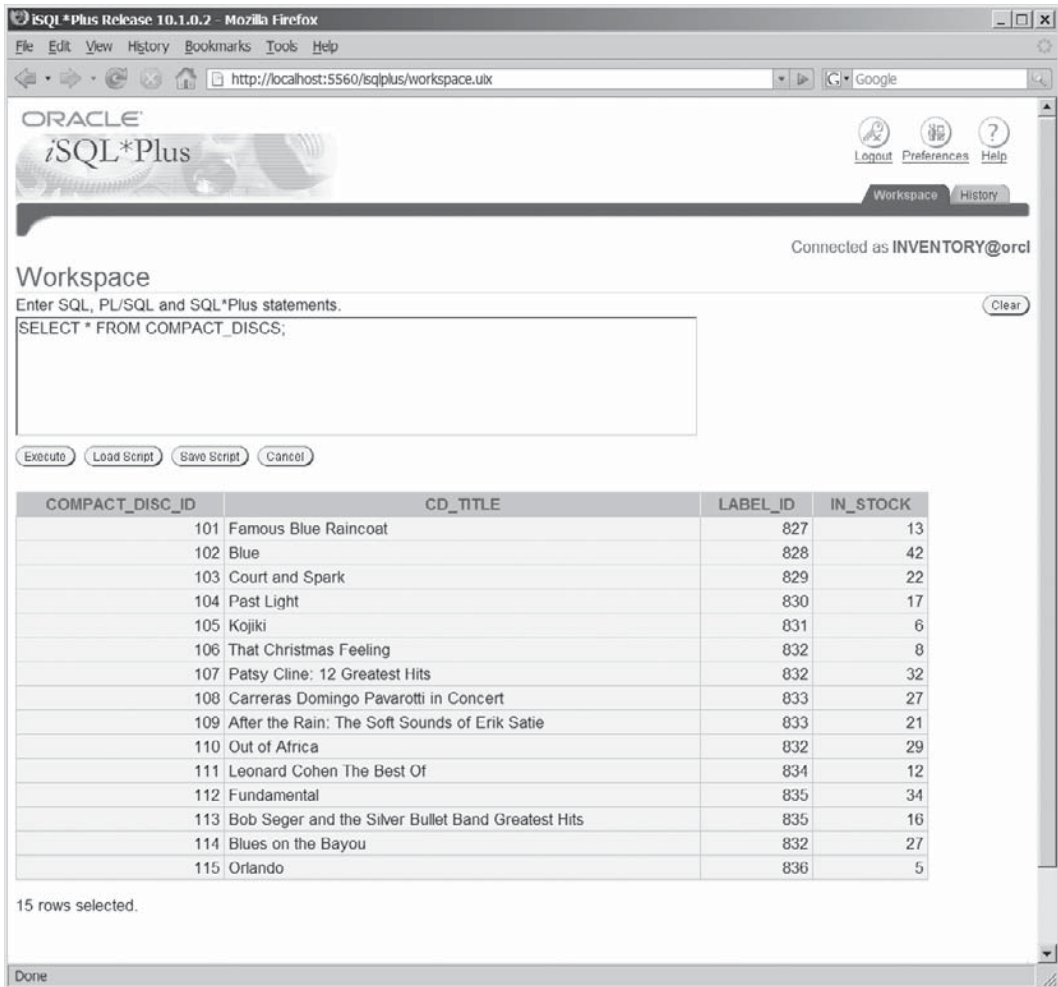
iSQL*Plus Release 10.1.0.2 - Mozilla Firefox

File Edit View History Bookmarks Tools Help

http://localhost:5560/isqlplus/workspace.uix

Google

ORACLE
iSQL*Plus

Logout Preferences Help

Workspace History

Connected as INVENTORY@orcl

Workspace

Enter SQL, PL/SQL and SQL*Plus statements.

Clear

SELECT * FROM COMPACT_DISCS;

Execute Load Script Save Script Cancel

| COMPACT_DISC_ID | CD_TITLE | LABEL_ID | IN_STOCK |
|---|---|---|---|
| 101 | Famous Blue Raincoat | 827 | 13 |
| 102 | Blue | 828 | 42 |
| 103 | Court and Spark | 829 | 22 |
| 104 | Past Light | 830 | 17 |
| 105 | Kojiki | 831 | 6 |
| 106 | That Christmas Feeling | 832 | 8 |
| 107 | Patsy Cline: 12 Greatest Hits | 832 | 32 |
| 108 | Carreras Domingo Pavarotti in Concert | 833 | 27 |
| 109 | After the Rain: The Soft Sounds of Erik Satie | 833 | 21 |
| 110 | Out of Africa | 832 | 29 |
| 111 | Leonard Cohen The Best Of | 834 | 12 |
| 112 | Fundamental | 835 | 34 |
| 113 | Bob Seger and the Silver Bullet Band Greatest Hits | 835 | 16 |
| 114 | Blues on the Bayou | 832 | 27 |
| 115 | Orlando | 836 | 5 |

15 rows selected.

Done